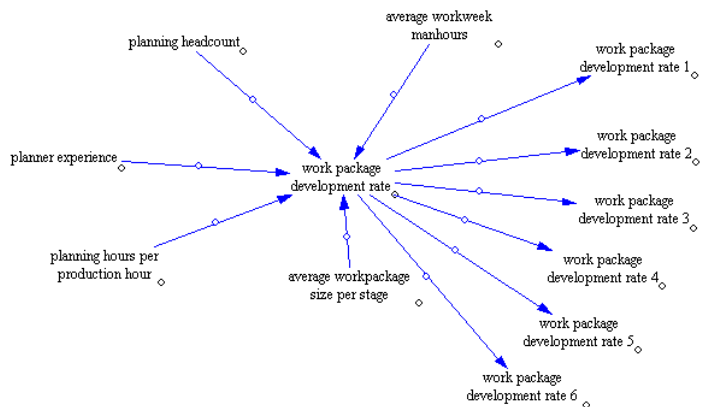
planning headcount

average workweek manhours

work package development rate 1

planner experience

work package development rate

work package development rate 2

work package development rate 3

planning hours per production hour

average workpackage size per stage

work package development rate 4

work package development rate 5

work package development rate 6